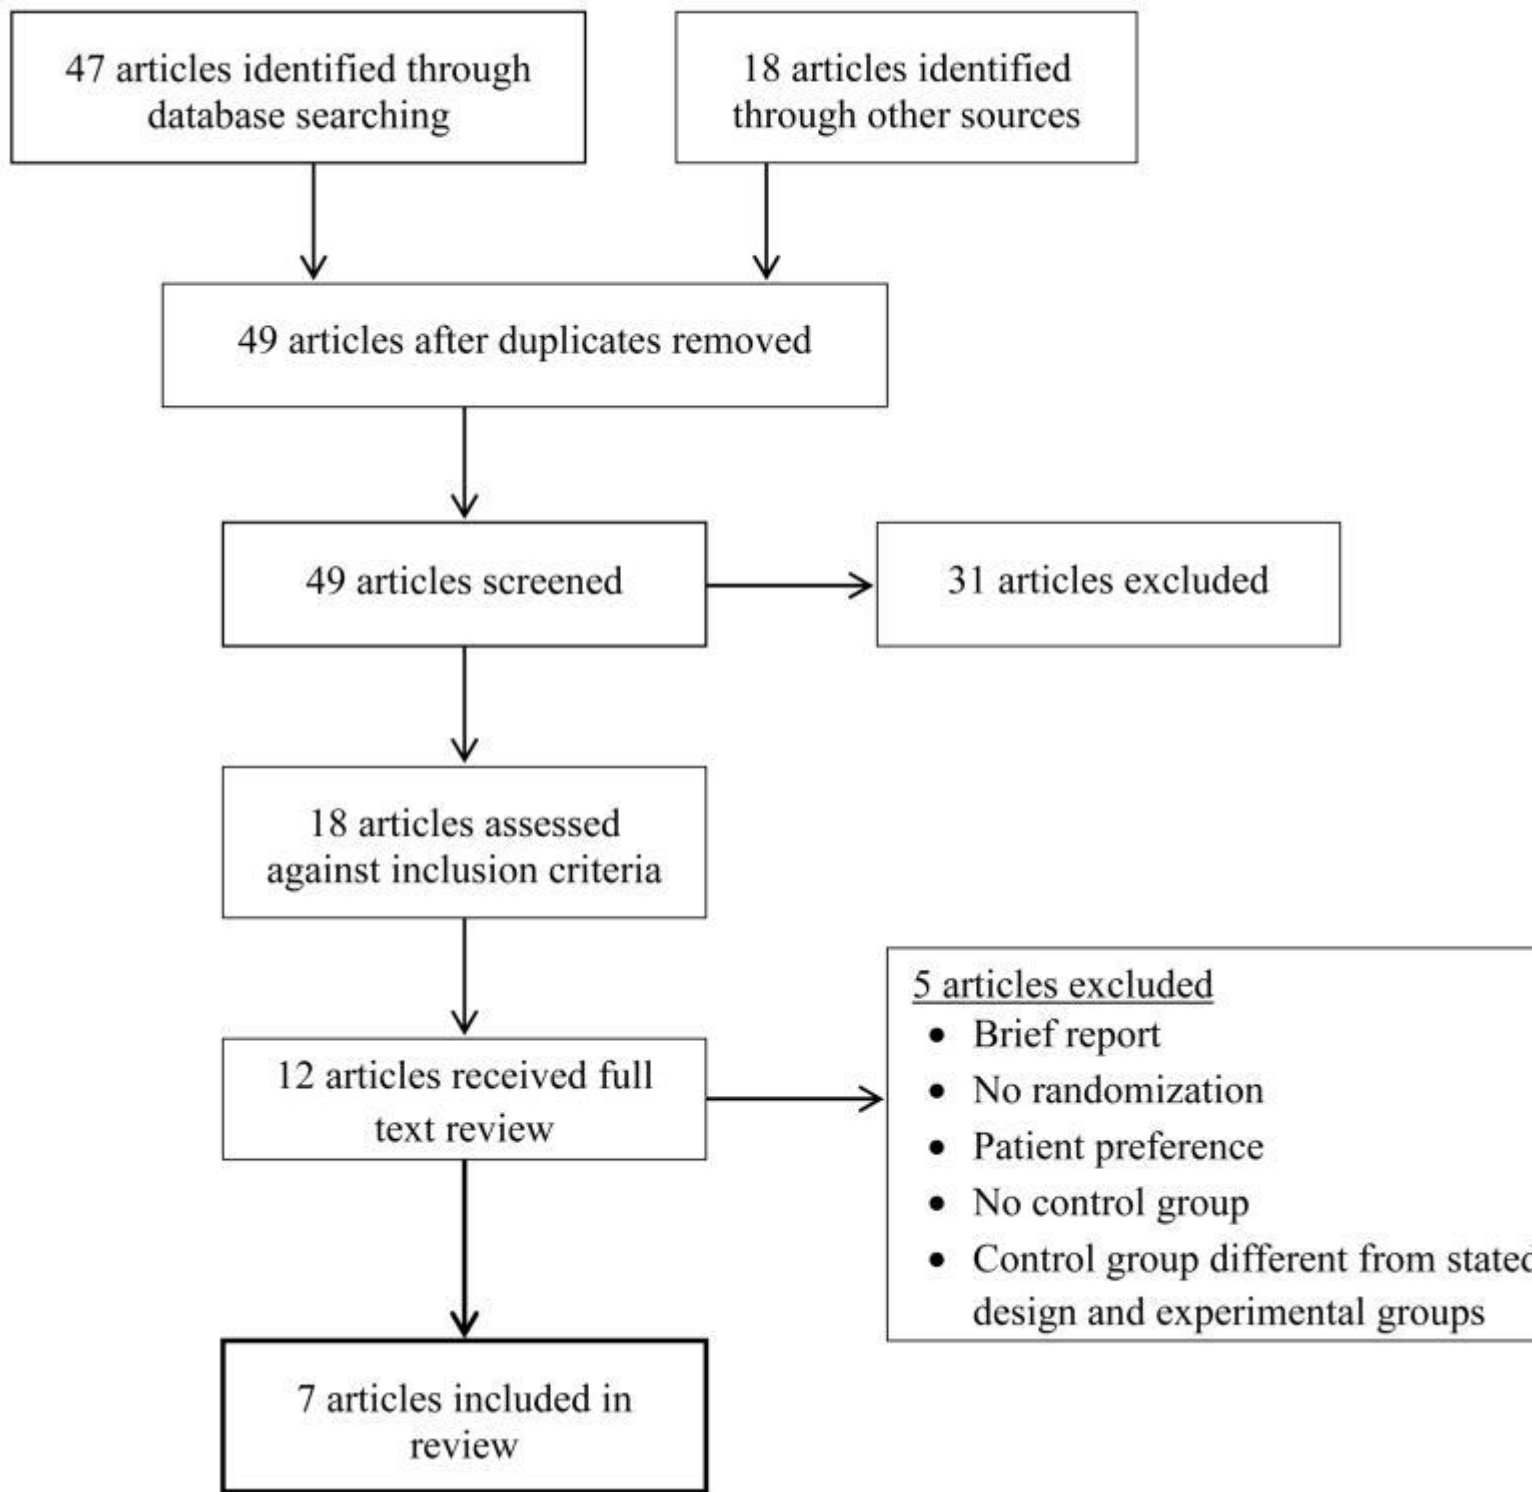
47 articles identified through database searching

18 articles identified through other sources

49 articles after duplicates removed

49 articles screened

31 articles excluded

18 articles assessed against inclusion criteria

12 articles received full text review

5 articles excluded
- Brief report
- No randomization
- Patient preference
- No control group
- Control group different from state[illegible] design and experimental groups

7 articles included in review